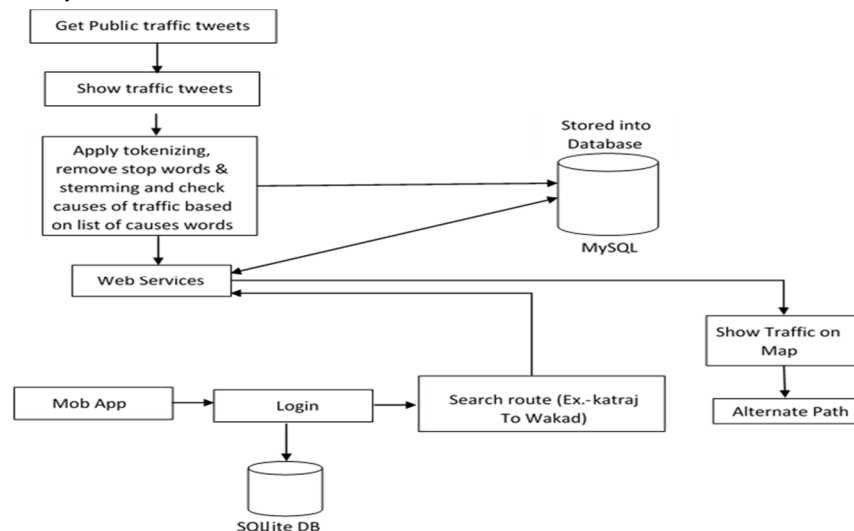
Get Public traffic tweets

Show traffic tweets

Apply tokenizing, remove stop words & stemming and check causes of traffic based on list of causes words

Stored into Database

MySQL

Web Services

Show Traffic on Map

Alternate Path

Mob App

Login

Search route (Ex.-katraj To Wakad)

SQLite DB